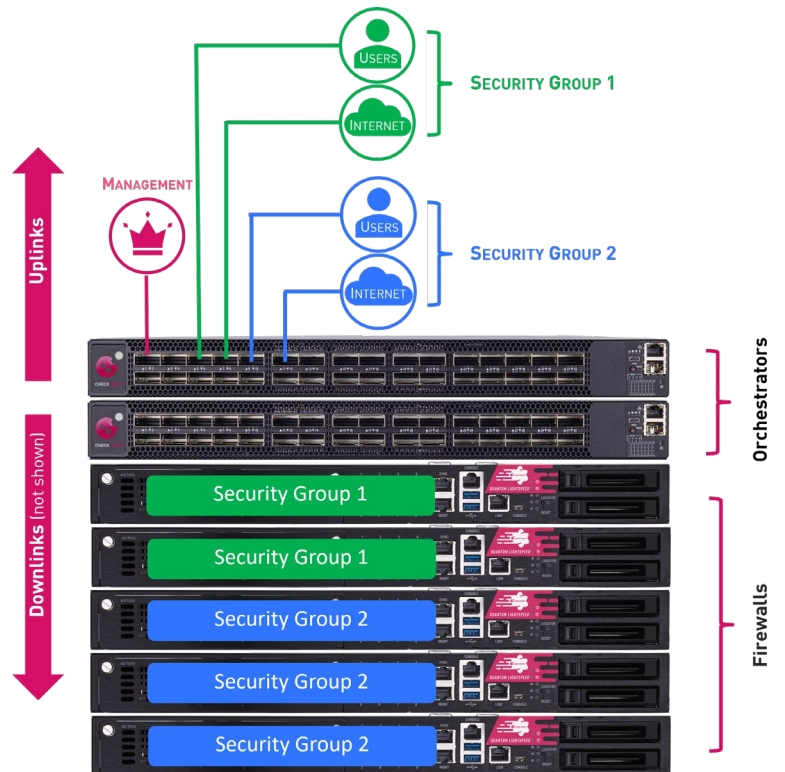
Users

Internet

Security Group 1

Management

Users

Internet

Security Group 2

Uplinks

Downlinks (not shown)

Orchestrators

Security Group 1

Security Group 1

Security Group 2

Security Group 2

Security Group 2

Firewalls